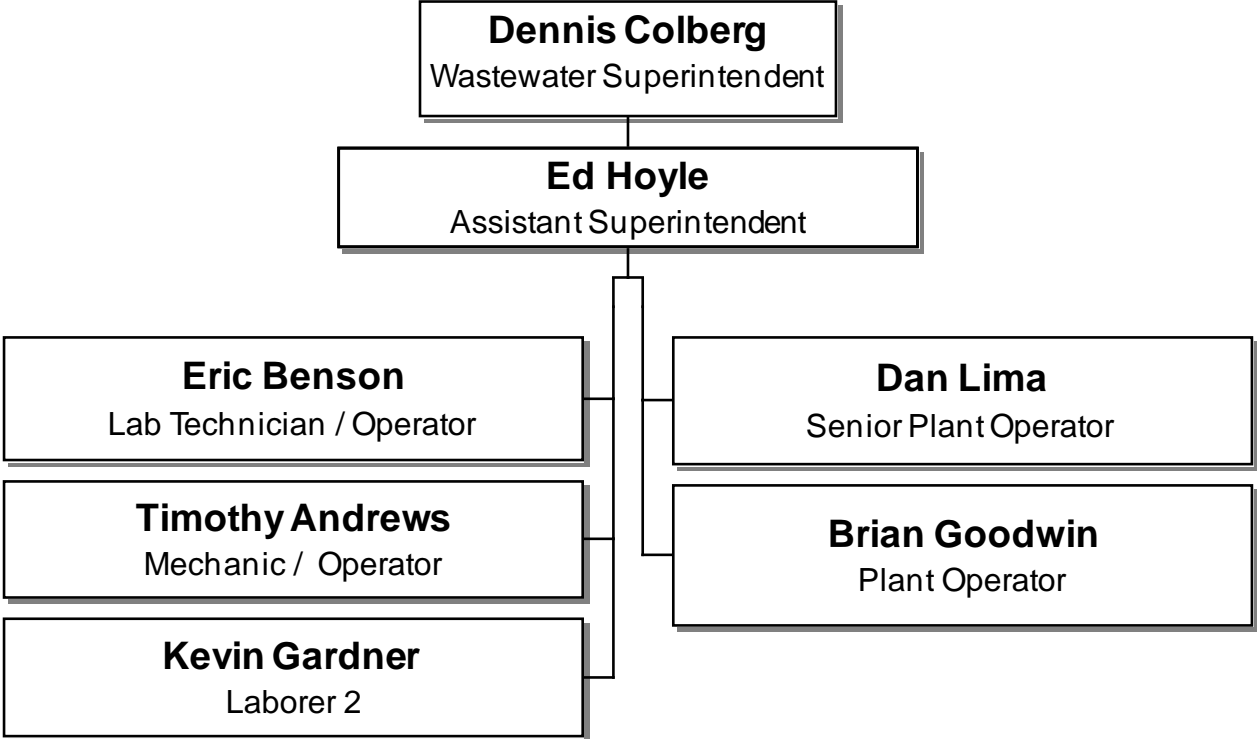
Dennis Colberg
Wastewater Superintendent

Ed Hoyle
Assistant Superintendent

Eric Benson
Lab Technician / Operator

Timothy Andrews
Mechanic / Operator

Kevin Gardner
Laborer 2

Dan Lima
Senior Plant Operator

Brian Goodwin
Plant Operator